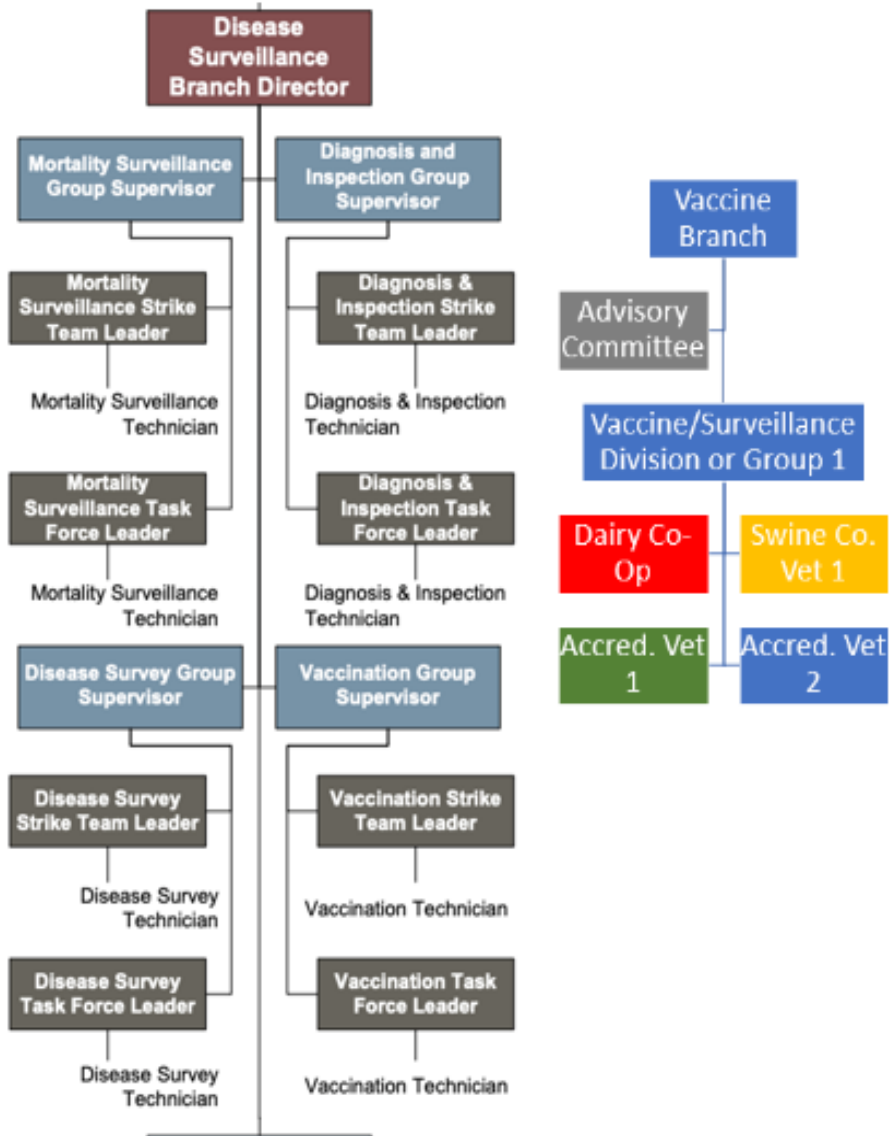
Disease Surveillance Branch Director

Mortality Surveillance Group Supervisor

Diagnosis and Inspection Group Supervisor

Mortality Surveillance Strike Team Leader

Mortality Surveillance Technician

Mortality Surveillance Task Force Leader

Mortality Surveillance Technician

Diagnosis & Inspection Strike Team Leader

Diagnosis & Inspection Technician

Diagnosis & Inspection Task Force Leader

Diagnosis & Inspection Technician

Disease Survey Group Supervisor

Vaccination Group Supervisor

Disease Survey Strike Team Leader

Disease Survey Technician

Disease Survey Task Force Leader

Disease Survey Technician

Vaccination Strike Team Leader

Vaccination Technician

Vaccination Task Force Leader

Vaccination Technician

Vaccine Branch

Advisory Committee

Vaccine/Surveillance Division or Group 1

Dairy Co-Op

Swine Co. Vet 1

Accred. Vet 1

Accred. Vet 2